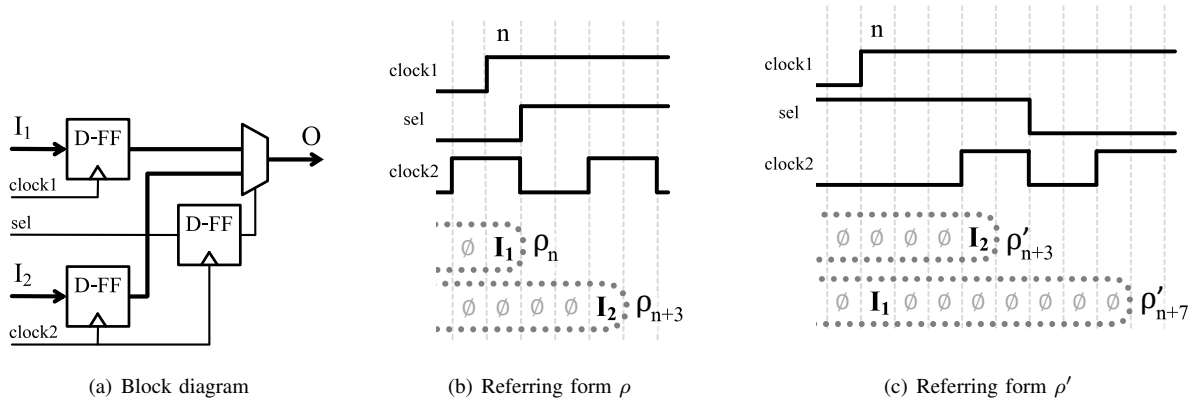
$I_1$
D-FF
O
clock1
sel
D-FF
$I_2$
D-FF
clock2

(a) Block diagram

n
clock1
sel
clock2
∅ $I_1$ $\rho_n$
∅ ∅ ∅ ∅ $I_2$ $\rho_{n+3}$

(b) Referring form $\rho$

n
clock1
sel
clock2
∅ ∅ ∅ ∅ $I_2$ $\rho'_{n+3}$
∅ $I_1$ ∅ ∅ ∅ ∅ ∅ ∅ ∅ $\rho'_{n+7}$

(c) Referring form $\rho'$